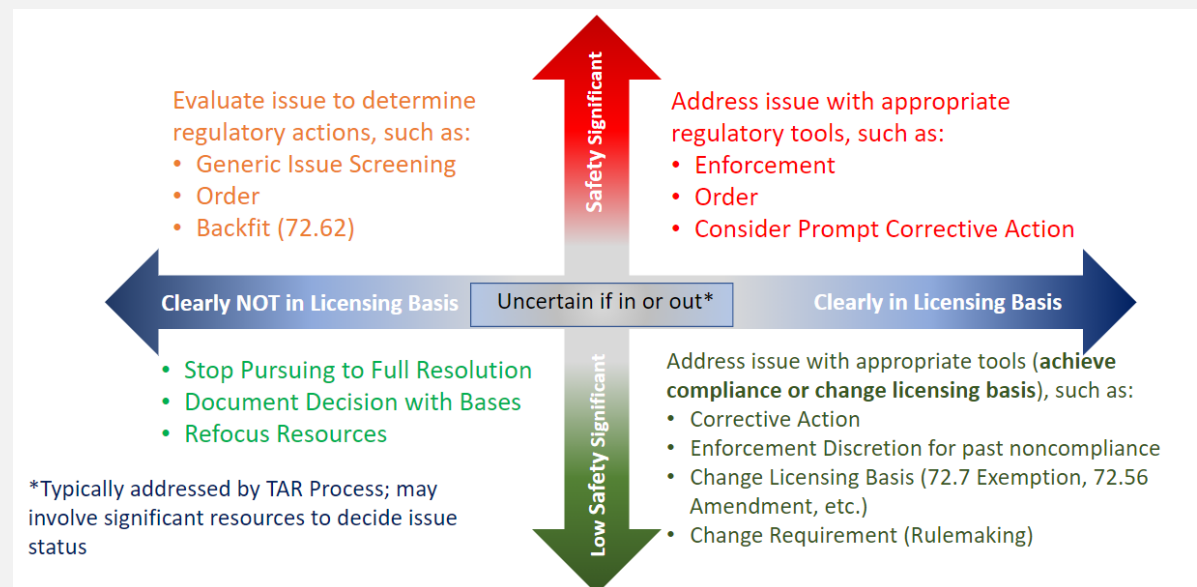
Safety Significant

Evaluate issue to determine regulatory actions, such as:
• Generic Issue Screening
• Order
• Backfit (72.62)

Address issue with appropriate regulatory tools, such as:
• Enforcement
• Order
• Consider Prompt Corrective Action

Clearly NOT in Licensing Basis

Uncertain if in or out*

Clearly in Licensing Basis

Low Safety Significant

• Stop Pursuing to Full Resolution
• Document Decision with Bases
• Refocus Resources

Address issue with appropriate tools (**achieve compliance or change licensing basis**), such as:
• Corrective Action
• Enforcement Discretion for past noncompliance
• Change Licensing Basis (72.7 Exemption, 72.56 Amendment, etc.)
• Change Requirement (Rulemaking)

*Typically addressed by TAR Process; may involve significant resources to decide issue status